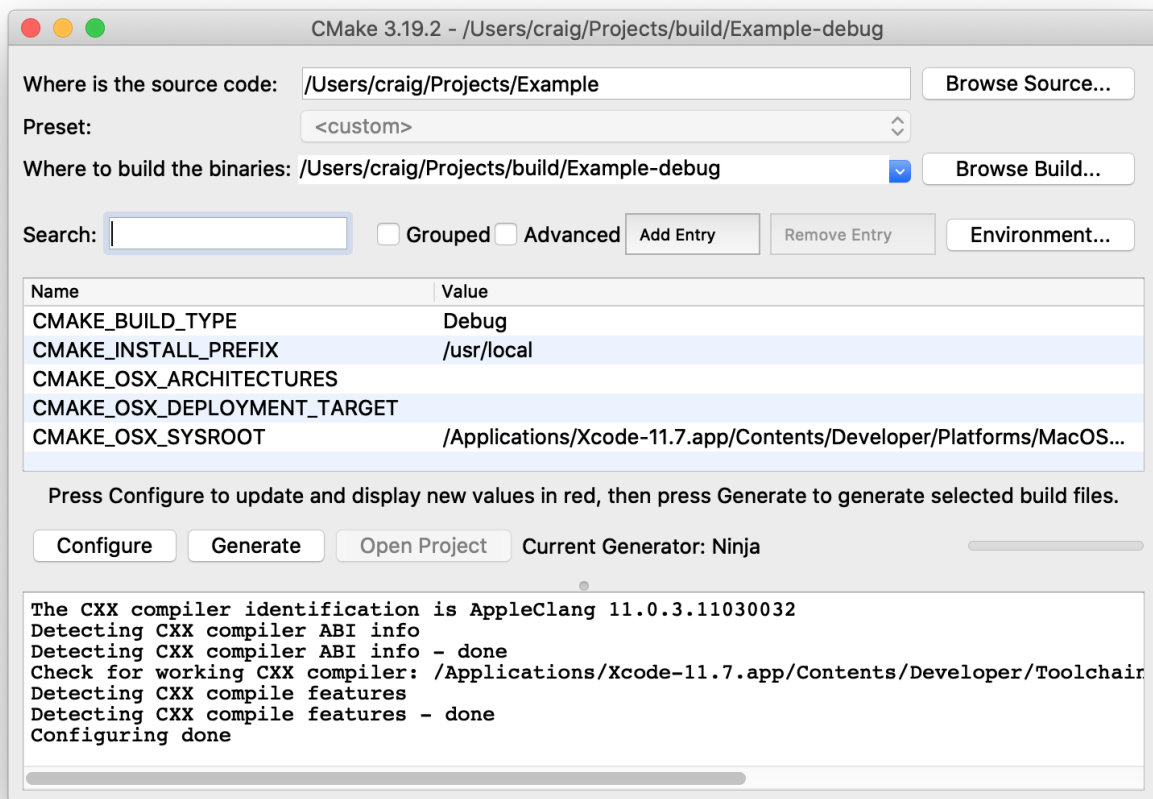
CMake 3.19.2 - /Users/craig/Projects/build/Example-debug

Where is the source code: /Users/craig/Projects/Example
Browse Source...

Preset: <custom>

Where to build the binaries: /Users/craig/Projects/build/Example-debug
Browse Build...

Search:
Grouped
Advanced
Add Entry
Remove Entry
Environment...

| Name | Value |
|---|---|
| CMAKE_BUILD_TYPE | Debug |
| CMAKE_INSTALL_PREFIX | /usr/local |
| CMAKE_OSX_ARCHITECTURES | |
| CMAKE_OSX_DEPLOYMENT_TARGET | |
| CMAKE_OSX_SYSROOT | /Applications/Xcode-11.7.app/Contents/Developer/Platforms/MacOS... |

Press Configure to update and display new values in red, then press Generate to generate selected build files.

Configure
Generate
Open Project
Current Generator: Ninja

The CXX compiler identification is AppleClang 11.0.3.11030032
Detecting CXX compiler ABI info
Detecting CXX compiler ABI info - done
Check for working CXX compiler: /Applications/Xcode-11.7.app/Contents/Developer/Toolchain
Detecting CXX compile features
Detecting CXX compile features - done
Configuring done